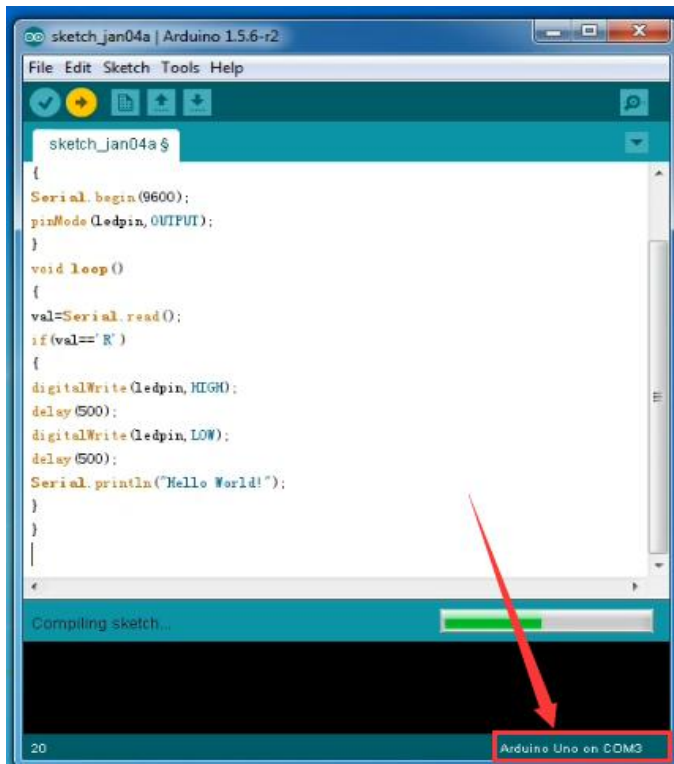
sketch_jan04a | Arduino 1.5.6-r2

File Edit Sketch Tools Help

sketch_jan04a §

{
Serial.begin(9600);
pinMode(ledpin,OUTPUT);
}
void loop()
{
val=Serial.read();
if(val=='R')
{
digitalWrite(ledpin,HIGH);
delay(500);
digitalWrite(ledpin,LOW);
delay(500);
Serial.println("Hello World!");
}
}

Compiling sketch...

20

Arduino Uno on COM3